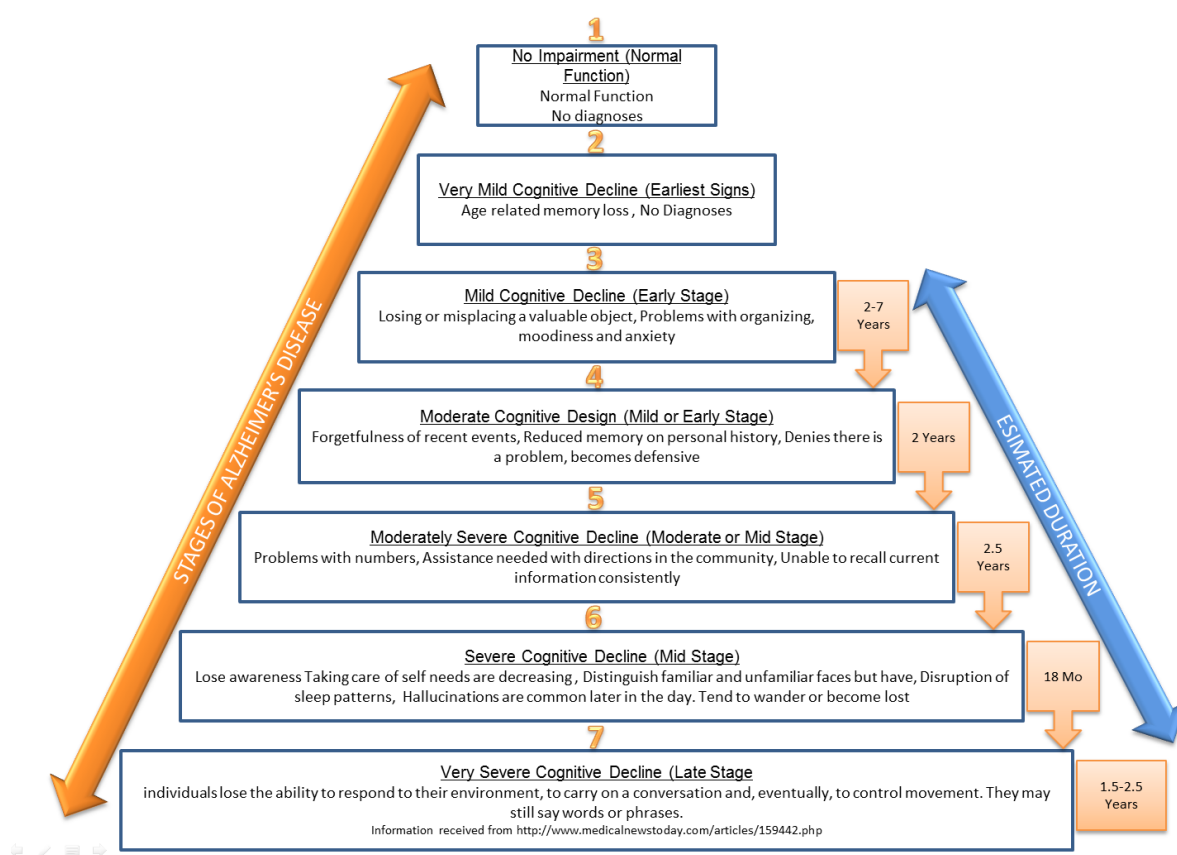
STAGES OF ALZHEIMER'S DISEASE

1
No Impairment (Normal Function)
Normal Function
No diagnoses

2
Very Mild Cognitive Decline (Earliest Signs)
Age related memory loss , No Diagnoses

3
Mild Cognitive Decline (Early Stage)
Losing or misplacing a valuable object, Problems with organizing, moodiness and anxiety

2-7 Years

4
Moderate Cognitive Design (Mild or Early Stage)
Forgetfulness of recent events, Reduced memory on personal history, Denies there is a problem, becomes defensive

2 Years

5
Moderately Severe Cognitive Decline (Moderate or Mid Stage)
Problems with numbers, Assistance needed with directions in the community, Unable to recall current information consistently

2.5 Years

6
Severe Cognitive Decline (Mid Stage)
Lose awareness Taking care of self needs are decreasing , Distinguish familiar and unfamiliar faces but have, Disruption of sleep patterns, Hallucinations are common later in the day. Tend to wander or become lost

18 Mo

7
Very Severe Cognitive Decline (Late Stage
individuals lose the ability to respond to their environment, to carry on a conversation and, eventually, to control movement. They may still say words or phrases.
Information received from http://www.medicalnewstoday.com/articles/159442.php

1.5-2.5 Years

ESIMATED DURATION